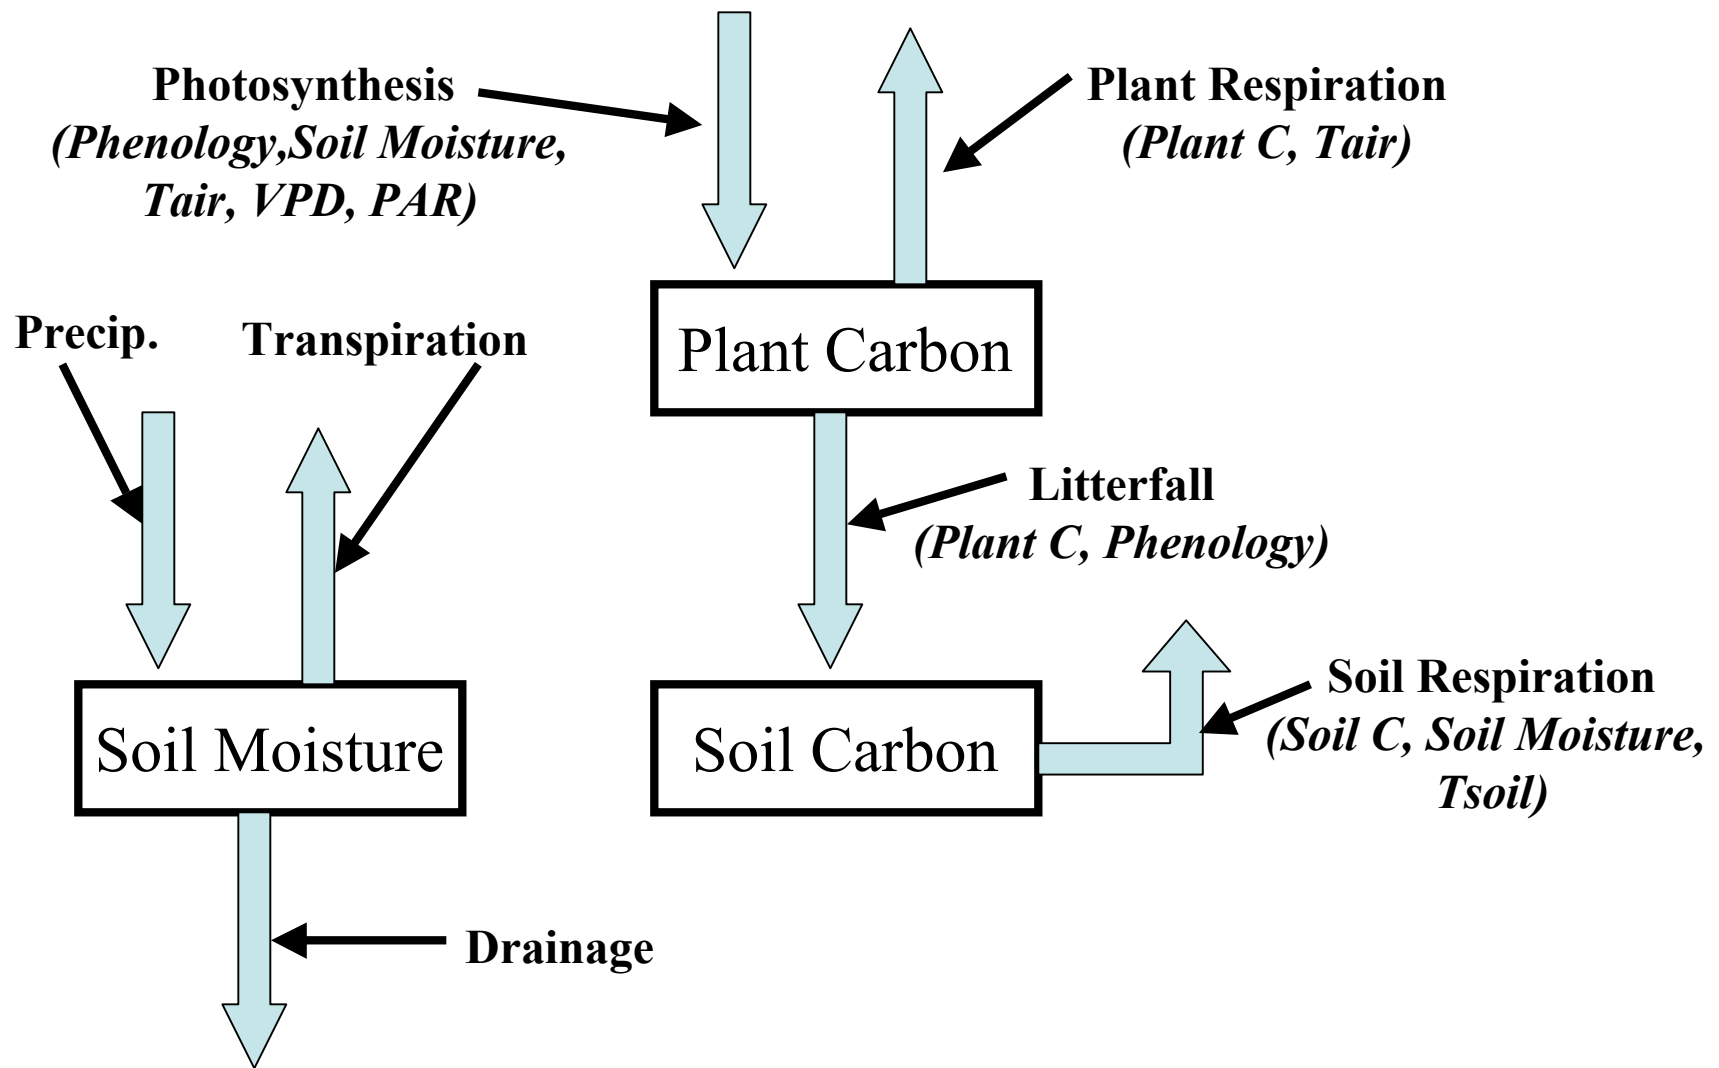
Photosynthesis
(Phenology,Soil Moisture, Tair, VPD, PAR)

Plant Respiration
(Plant C, Tair)

Plant Carbon

Precip.

Transpiration

Litterfall
(Plant C, Phenology)

Soil Respiration
(Soil C, Soil Moisture, Tsoil)

Soil Moisture

Soil Carbon

Drainage